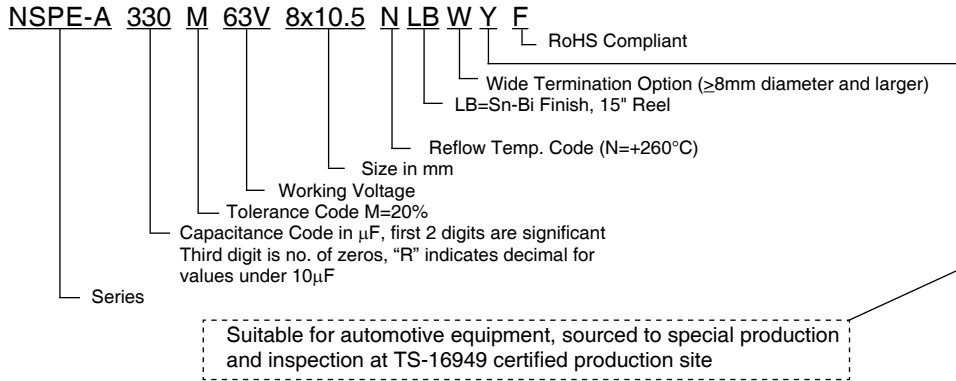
NSPE-A 330 M 63V 8x10.5 N LB W Y F

RoHS Compliant

Wide Termination Option (≥8mm diameter and larger)

LB=Sn-Bi Finish, 15" Reel

Reflow Temp. Code (N=+260°C)

Size in mm

Working Voltage

Tolerance Code M=20%

Capacitance Code in μF, first 2 digits are significant
Third digit is no. of zeros, "R" indicates decimal for values under 10μF

Series

Suitable for automotive equipment, sourced to special production and inspection at TS-16949 certified production site